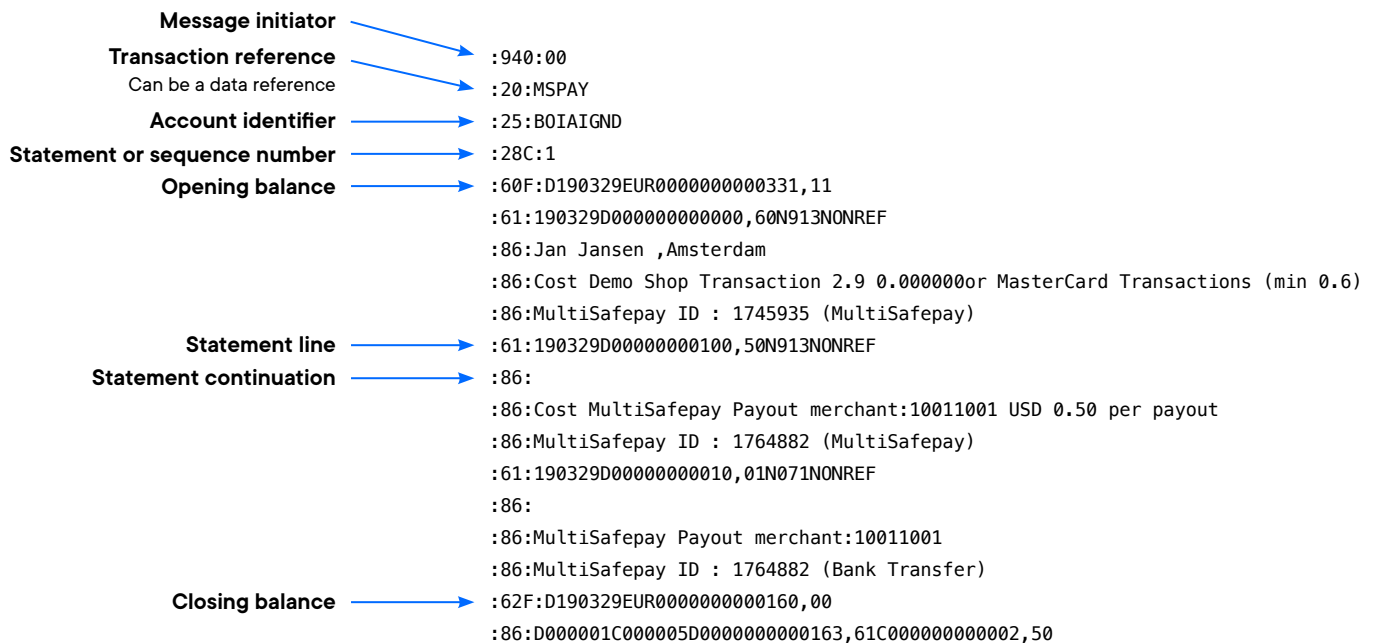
Message initiator
Transaction reference
Can be a data reference
Account identifier
Statement or sequence number
Opening balance

:940:00
:20:MSPAY
:25:BOIAIGND
:28C:1
:60F:D190329EUR0000000000331,11
:61:190329D000000000000,60N913NONREF
:86:Jan Jansen ,Amsterdam
:86:Cost Demo Shop Transaction 2.9 0.000000or MasterCard Transactions (min 0.6)
:86:MultiSafepay ID : 1745935 (MultiSafepay)

Statement line
Statement continuation

:61:190329D00000000100,50N913NONREF
:86:
:86:Cost MultiSafepay Payout merchant:10011001 USD 0.50 per payout
:86:MultiSafepay ID : 1764882 (MultiSafepay)
:61:190329D00000000010,01N071NONREF
:86:
:86:MultiSafepay Payout merchant:10011001
:86:MultiSafepay ID : 1764882 (Bank Transfer)

Closing balance

:62F:D190329EUR0000000000160,00
:86:D000001C000005D0000000000163,61C000000000002,50